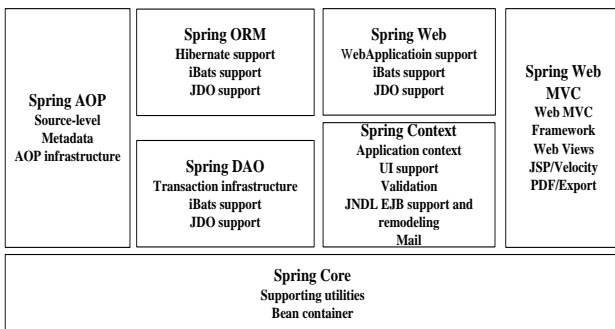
Spring AOP
Source-level
Metadata
AOP infrastructure

Spring ORM
Hibernate support
iBats support
JDO support

Spring DAO
Transaction infrastructure
iBats support
JDO support

Spring Web
WebApplicatioin support
iBats support
JDO support

Spring Context
Application context
UI support
Validation
JNDL EJB support and remodeling
Mail

Spring Web MVC
Web MVC Framework
Web Views
JSP/Velocity
PDF/Export

Spring Core
Supporting utilities
Bean container